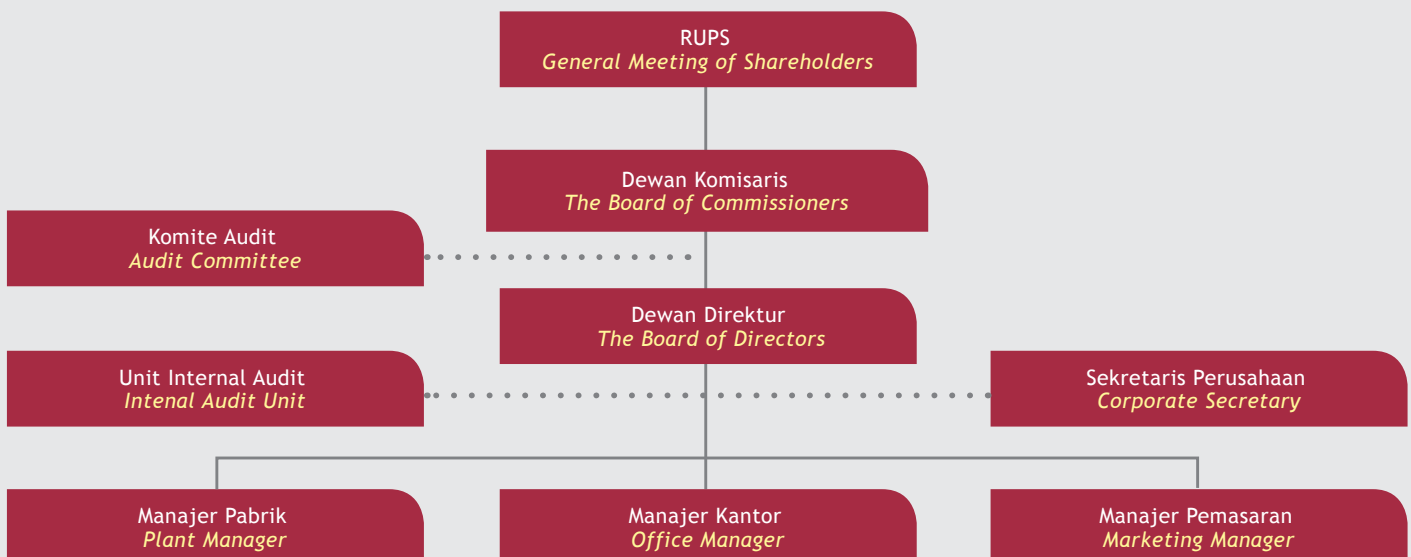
RUPS
General Meeting of Shareholders

Dewan Komisaris
The Board of Commissioners

Komite Audit
Audit Committee

Dewan Direktur
The Board of Directors

Unit Internal Audit
Intenal Audit Unit

Sekretaris Perusahaan
Corporate Secretary

Manajer Pabrik
Plant Manager

Manajer Kantor
Office Manager

Manajer Pemasaran
Marketing Manager